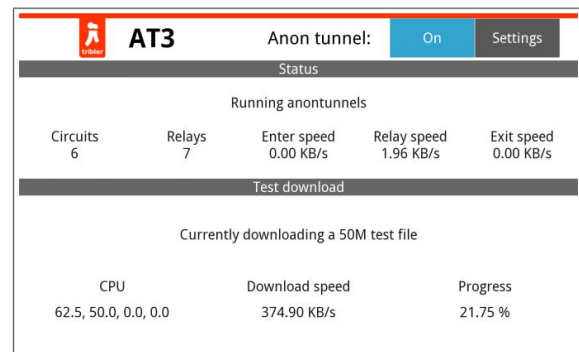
tribler AT3 Anon tunnel: On Settings

Status

Running anontunnels

| Circuits | Relays | Enter speed | Relay speed | Exit speed |
|---|---|---|---|---|
| 6 | 7 | 0.00 KB/s | 1.96 KB/s | 0.00 KB/s |

Test download

Currently downloading a 50M test file

| CPU | Download speed | Progress |
|---|---|---|
| 62.5, 50.0, 0.0, 0.0 | 374.90 KB/s | 21.75 % |